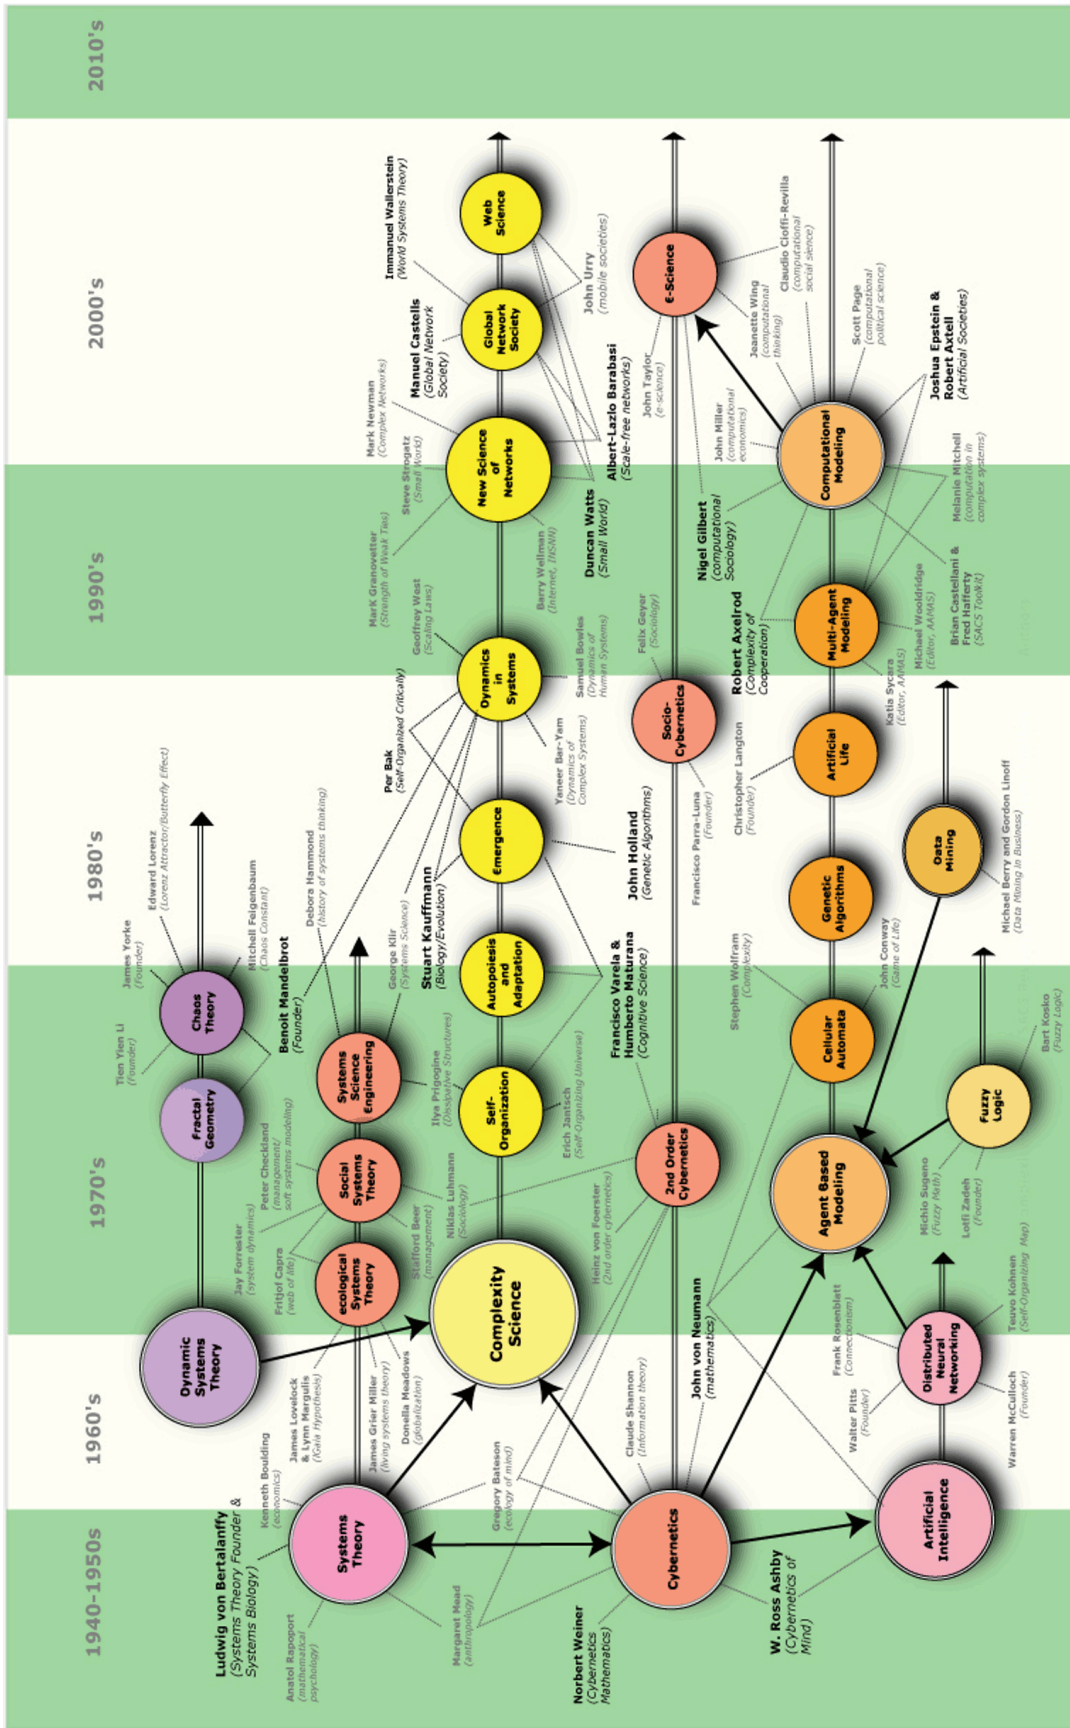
1940-1950's
1960's
1970's
1980's
1990's
2000's
2010's

Systems Theory
Cybernetics
Artificial Intelligence
Complexity Science
Dynamic Systems Theory
ecological Systems Theory
Social Systems Theory
Systems Science Engineering
Fractal Geometry
Chaos Theory
Self-Organization
Autopoiesis and Adaptation
Emergence
Dynamics in Systems
New Science of Networks
Global Network Society
Web Science
2nd Order Cybernetics
Socio-Cybernetics
E-Science
Agent Based Modeling
Cellular Automata
Genetic Algorithms
Artificial Life
Multi-Agent Modeling
Computational Modeling
Fuzzy Logic
Data Mining
Distributed Neural Networking

Ludwig von Bertalanffy (Systems Theory Founder & Systems Biology)
Anatol Rapoport (mathematical psychology)
Kenneth Boulding (economics)
James Lovelock & Lynn Margulis (Gaia Hypothesis)
James Grier Miller (living systems theory)
Donella Meadows (globalization)
Jay Forrester (system dynamics)
Fritjof Capra (web of life)
Peter Checkland (management/ soft systems modeling)
Stafford Beer (management)
Niklas Luhmann (Sociology)
Tien Yien Li (Founder)
James Yorke (Founder)
Edward Lorenz (Lorenz Attractor/Butterfly Effect)
Mitchell Feigenbaum (Chaos Constant)
Benoit Mandelbrot (Founder)
Debora Hammond (history of systems thinking)
George Klir (Systems Science)
Ilya Prigogine (Dissipative Structures)
Erich Jantsch (Self-Organizing Universe)
Stuart Kauffmann (Biology/Evolution)
Per Bak (Self-Organized Criticality)
Yaneer Bar-Yam (Dynamics of Complex Systems)
Samuel Bowles (Dynamics of Human Systems)
Geoffrey West (Scaling Laws)
Mark Granovetter (Strength of Weak Ties)
Barry Wellman (Internet, INSNA)
Steve Strogatz (Small World)
Mark Newman (Complex Networks)
Duncan Watts (Small World)
Manuel Castells (Global Network Society)
Immanuel Wallerstein (World Systems Theory)
John Urry (mobile societies)
Albert-Lazlo Barabasi (Scale-free networks)
Gregory Bateson (ecology of mind)
Margaret Mead (anthropology)
Norbert Weiner (Cybernetics Mathematics)
Claude Shannon (information theory)
John von Neumann (mathematics)
Heinz von Foerster (2nd order cybernetics)
Francisco Varela & Humberto Maturana (Cognitive Science)
John Holland (Genetic Algorithms)
Francisco Parra-Luna (Founder)
Felix Geyer (Sociology)
John Taylor (e-science)
W. Ross Ashby (Cybernetics of Mind)
Walter Pitts (Founder)
Frank Rosenblatt (Connectionism)
Warren McCulloch (Founder)
Teuvo Kohnen (Self-Organizing Map)
Michio Sugeno (Fuzzy Math)
Lotfi Zadeh (Founder)
Bart Kosko (Fuzzy Logic)
Stephen Wolfram (Complexity)
John Conway (Game of Life)
Christopher Langton (Founder)
Michael Berry and Gordon Linoff (Data Mining in Business)
Robert Axelrod (Complexity of Cooperation)
Katia Sycara (Editor, AAMAS)
Michael Wooldridge (Editor, AAMAS)
Nigel Gilbert (computational Sociology)
Brian Castellani & Fred Hafferty (SACS Toolkit)
Melanie Mitchell (computation in complex systems)
John Miller (computational economics)
Jeanette Wing (computational thinking)
Claudio Cioffi-Revilla (computational social sience)
Scott Page (computational political science)
Joshua Epstein & Robert Axtell (Artificial Societies)